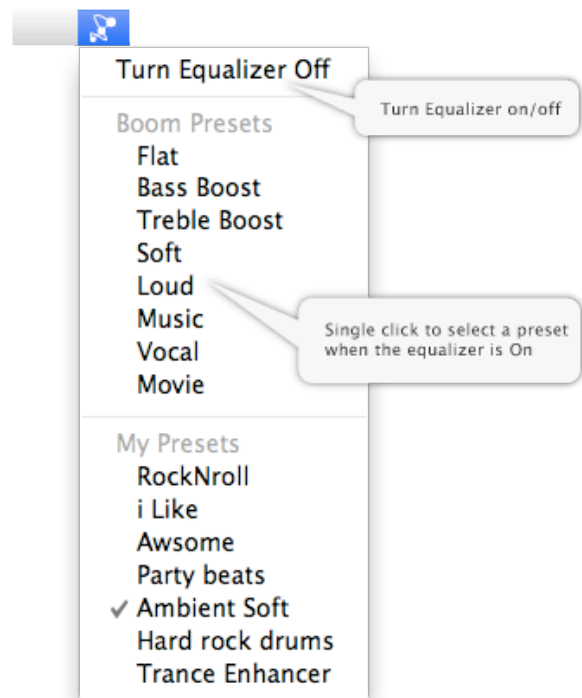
Turn Equalizer Off

Turn Equalizer on/off

Boom Presets
Flat
Bass Boost
Treble Boost
Soft
Loud
Music
Vocal
Movie

Single click to select a preset when the equalizer is On

My Presets
RockNroll
i Like
Awsome
Party beats
✓ Ambient Soft
Hard rock drums
Trance Enhancer